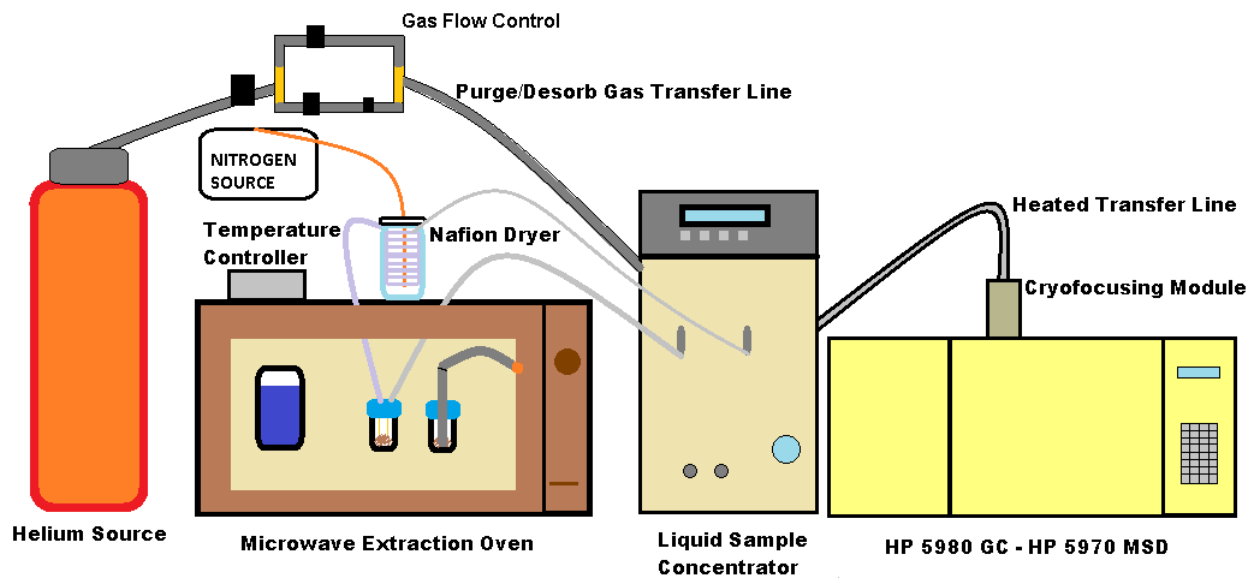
Gas Flow Control

Purge/Desorb Gas Transfer Line

NITROGEN SOURCE

Temperature Controller

Nafion Dryer

Heated Transfer Line

Cryofocusing Module

Helium Source

Microwave Extraction Oven

Liquid Sample Concentrator

HP 5980 GC - HP 5970 MSD